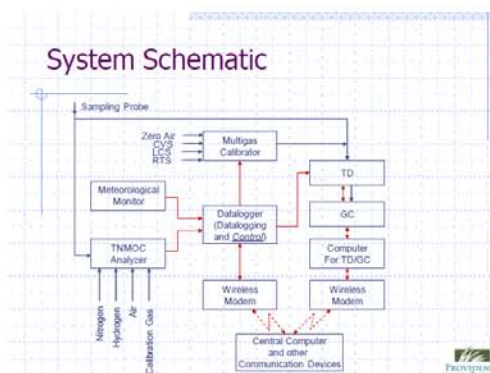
System Schematic

Sampling Probe

Zero Air
CVS
LCS
RTS

Multigas Calibrator

TD

Meteorological Monitor

Datalogger (Datalogging and Control)

GC

TNMOC Analyzer

Computer For TD/GC

Wireless Modem

Wireless Modem

Nitrogen
Hydrogen
Air
Calibration Gas

Central Computer and other Communication Devices

PROVIDENCE